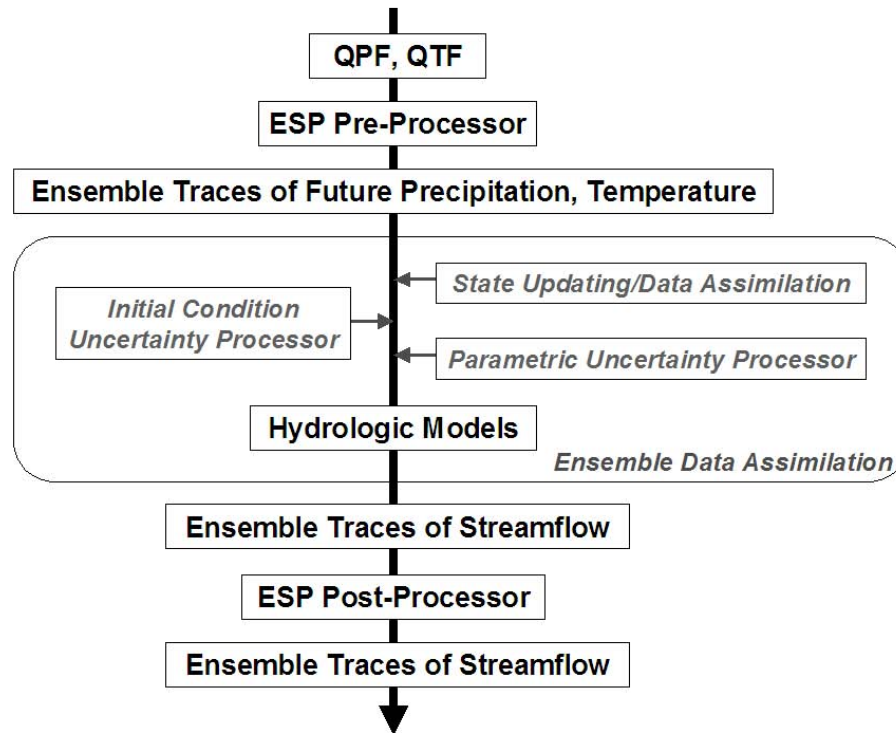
QPF, QTF

ESP Pre-Processor

Ensemble Traces of Future Precipitation, Temperature

State Updating/Data Assimilation

Initial Condition Uncertainty Processor

Parametric Uncertainty Processor

Hydrologic Models

Ensemble Data Assimilation

Ensemble Traces of Streamflow

ESP Post-Processor

Ensemble Traces of Streamflow